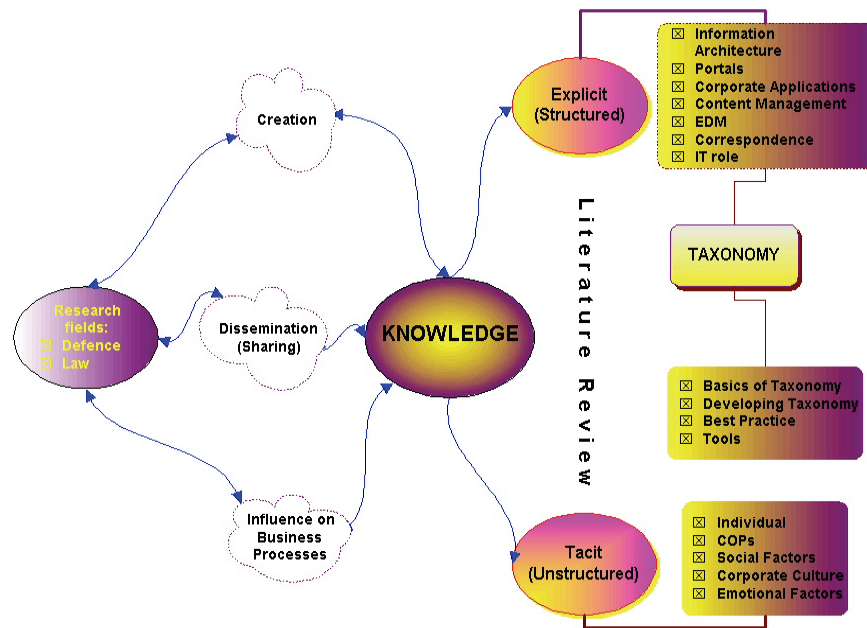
Creation

Explicit (Structured)

☒ Information Architecture
☒ Portals
☒ Corporate Applications
☒ Content Management
☒ EDM
☒ Correspondence
☒ IT role

Literature Review

TAXONOMY

Research fields:
☒ Defence
☒ Law

Dissemination (Sharing)

KNOWLEDGE

☒ Basics of Taxonomy
☒ Developing Taxonomy
☒ Best Practice
☒ Tools

Influence on Business Processes

Tacit (Unstructured)

☒ Individual
☒ COPs
☒ Social Factors
☒ Corporate Culture
☒ Emotional Factors